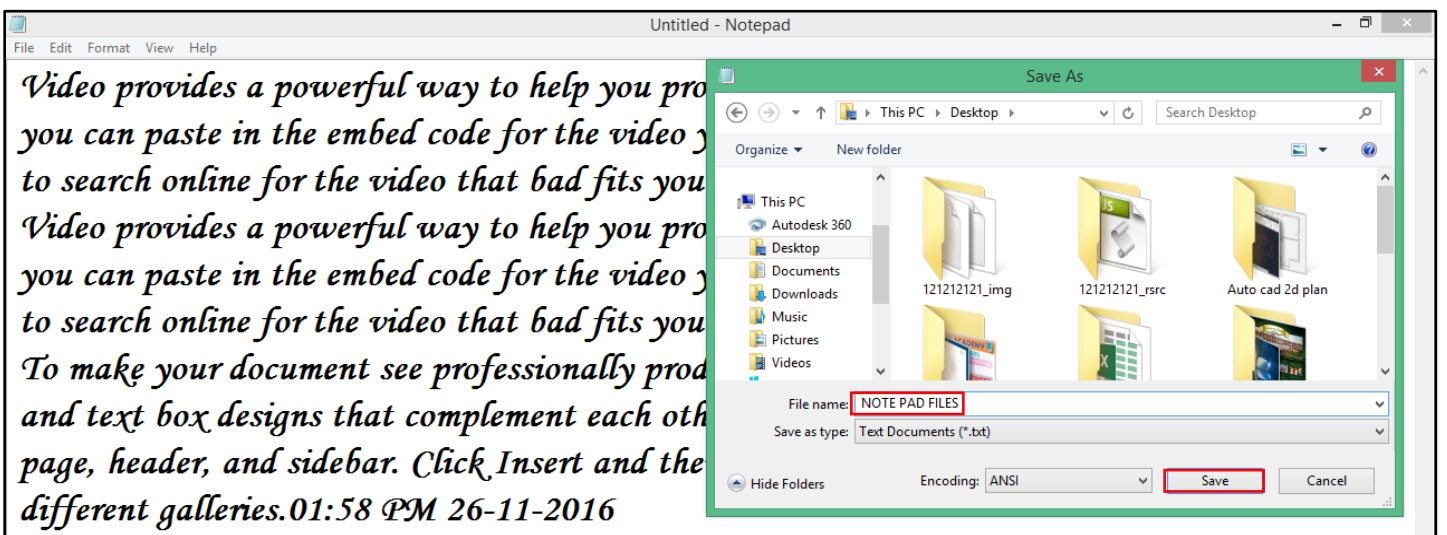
Untitled - Notepad

File Edit Format View Help

Video provides a powerful way to help you pro
you can paste in the embed code for the video y
to search online for the video that bad fits you
Video provides a powerful way to help you pro
you can paste in the embed code for the video y
to search online for the video that bad fits you
To make your document see professionally prod
and text box designs that complement each oth
page, header, and sidebar. Click Insert and the
different galleries.01:58 PM 26-11-2016

Save As

This PC > Desktop >

Search Desktop

Organize ▾ New folder

This PC
Autodesk 360
Desktop
Documents
Downloads
Music
Pictures
Videos

121212121_img
121212121_rsrc
Auto cad 2d plan

File name: NOTE PAD FILES
Save as type: Text Documents (*.txt)

Hide Folders
Encoding: ANSI
Save
Cancel